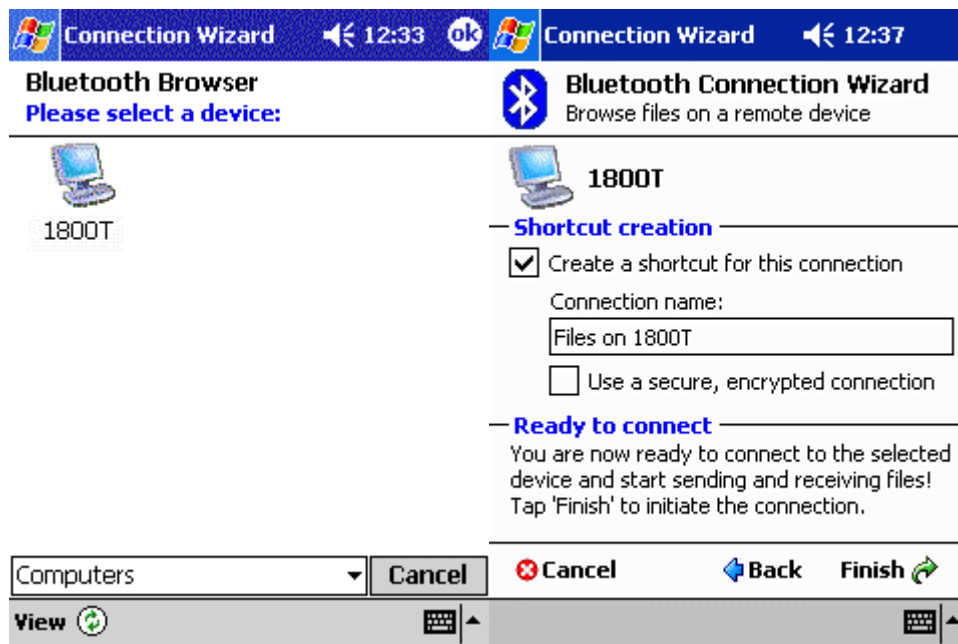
Connection Wizard 12:33 ok

Bluetooth Browser
Please select a device:

1800T

Computers
Cancel

View

Connection Wizard 12:37

Bluetooth Connection Wizard
Browse files on a remote device

1800T

Shortcut creation

Create a shortcut for this connection

Connection name:

Files on 1800T

Use a secure, encrypted connection

Ready to connect

You are now ready to connect to the selected device and start sending and receiving files! Tap 'Finish' to initiate the connection.

Cancel Back Finish